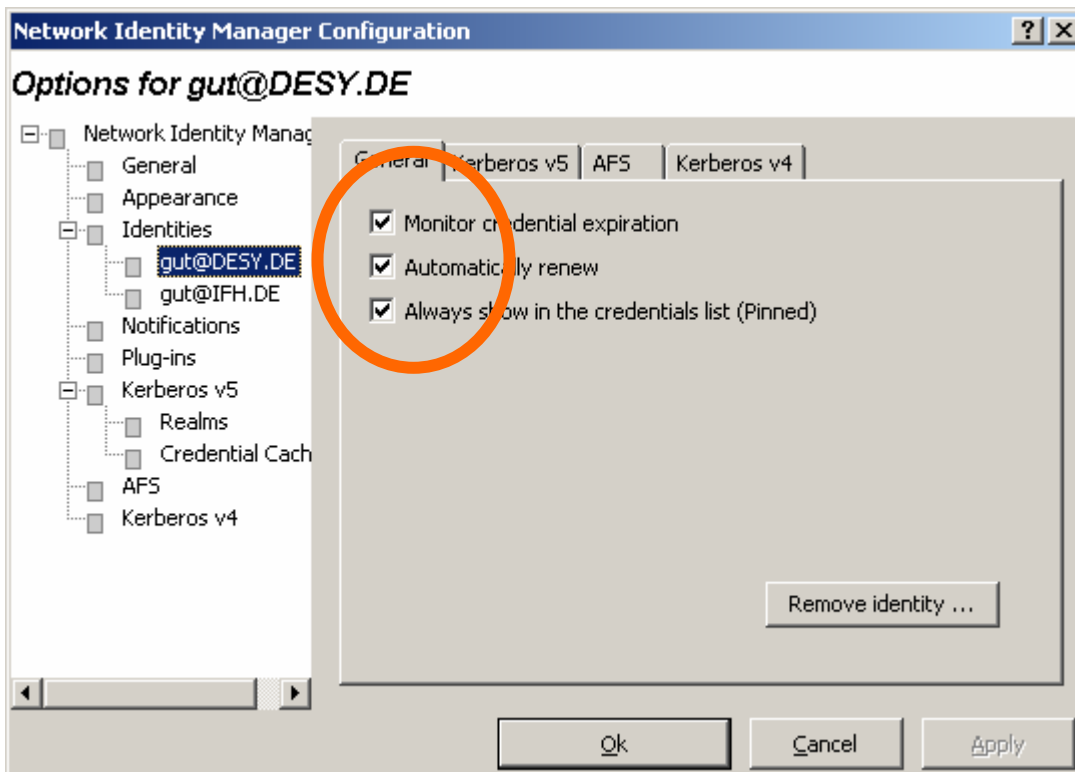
Network Identity Manager Configuration
?
X
Options for gut@DESY.DE

Network Identity Manag
General
Appearance
Identities
gut@DESY.DE
gut@IFH.DE
Notifications
Plug-ins
Kerberos v5
Realms
Credential Cach
AFS
Kerberos v4

General
Kerberos v5
AFS
Kerberos v4

Monitor credential expiration
Automatically renew
Always show in the credentials list (Pinned)

Remove identity ...

Ok
Cancel
Apply